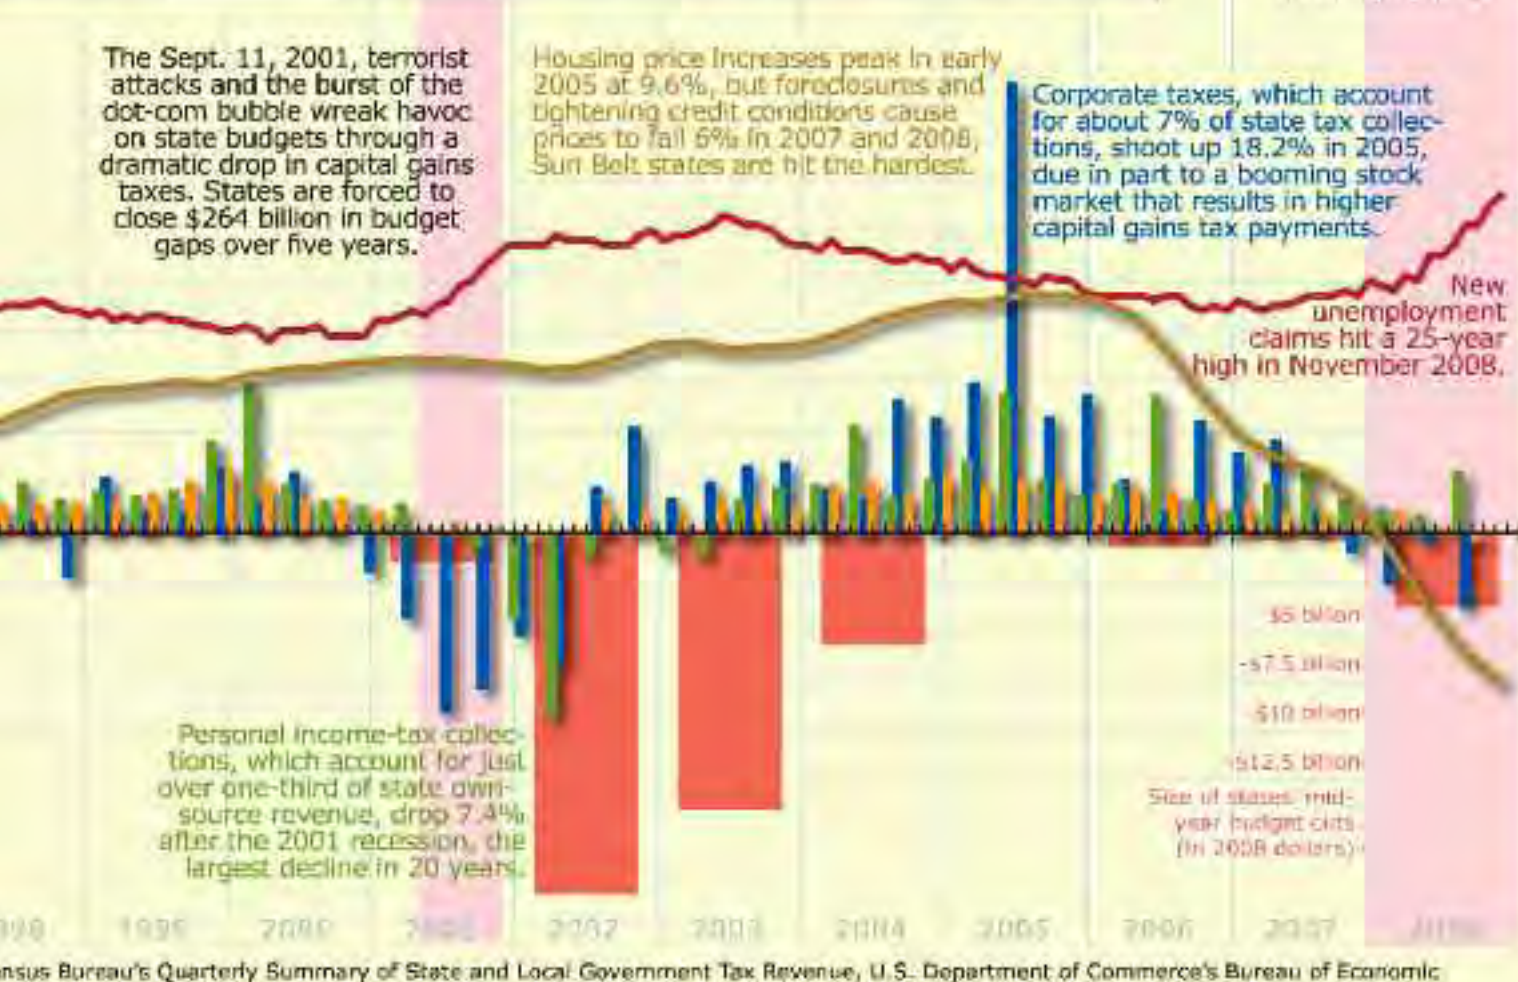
The Sept. 11, 2001, terrorist attacks and the burst of the dot-com bubble wreak havoc on state budgets through a dramatic drop in capital gains taxes. States are forced to close $264 billion in budget gaps over five years.

Housing price increases peak in early 2005 at 9.6%, but foreclosures and tightening credit conditions cause prices to fall 6% in 2007 and 2008. Sun Belt states are hit the hardest.

Corporate taxes, which account for about 7% of state tax collections, shoot up 18.2% in 2005, due in part to a booming stock market that results in higher capital gains tax payments.

New unemployment claims hit a 25-year high in November 2008.

-$5 billion
-$7.5 billion
-$10 billion
-$12.5 billion
Size of states' mid-year budget cuts (in 2008 dollars)

Personal income-tax collections, which account for just over one-third of state own-source revenue, drop 7.4% after the 2001 recession, the largest decline in 20 years.

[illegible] 1999 2000 2001 2002 2003 2004 2005 2006 2007 2008

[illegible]nsus Bureau's Quarterly Summary of State and Local Government Tax Revenue, U.S. Department of Commerce's Bureau of Economic